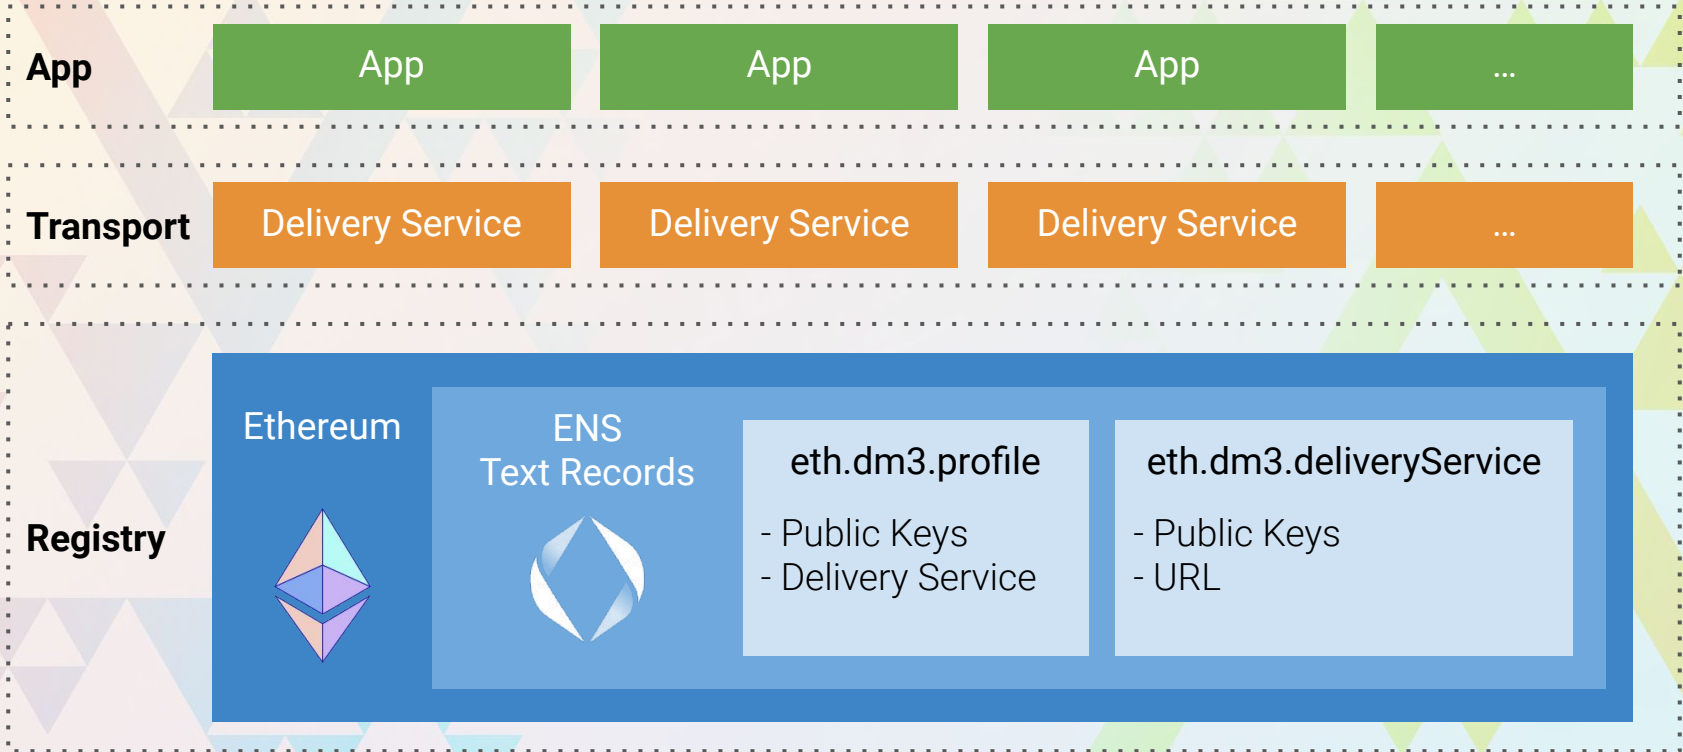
App

App

App

App

...

Transport

Delivery Service

Delivery Service

Delivery Service

...

Registry

Ethereum

ENS
Text Records

eth.dm3.profile

- Public Keys
- Delivery Service

eth.dm3.deliveryService

- Public Keys
- URL